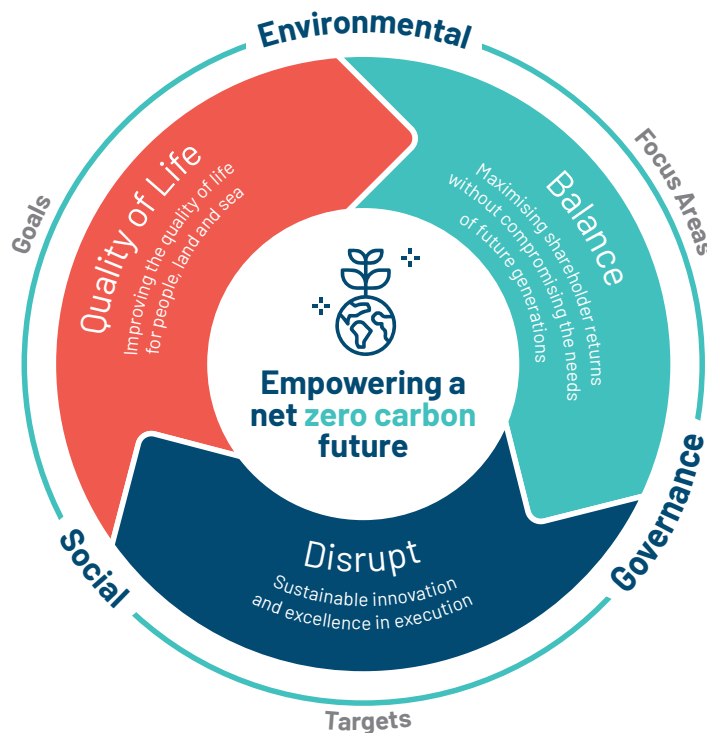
Environmental

Focus Areas

Governance

Targets

Social

Goals

Quality of Life
Improving the quality of life for people, land and sea

Balance
Maximising shareholder returns without compromising the needs of future generations

Disrupt
Sustainable innovation and excellence in execution

Empowering a net zero carbon future